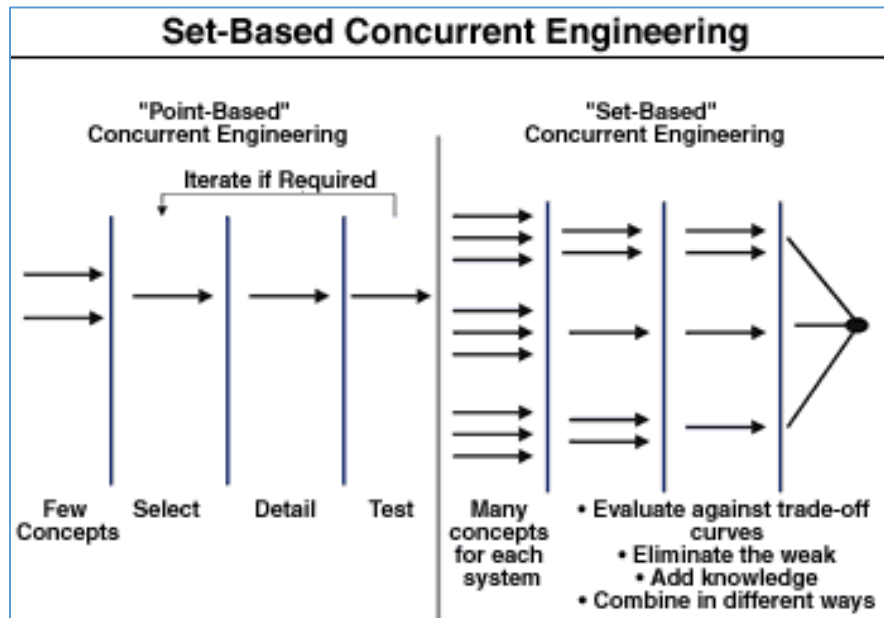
Set-Based Concurrent Engineering

"Point-Based" Concurrent Engineering

Iterate if Required

Few Concepts

Select

Detail

Test

"Set-Based" Concurrent Engineering

Many concepts for each system

• Evaluate against trade-off curves
• Eliminate the weak
• Add knowledge
• Combine in different ways